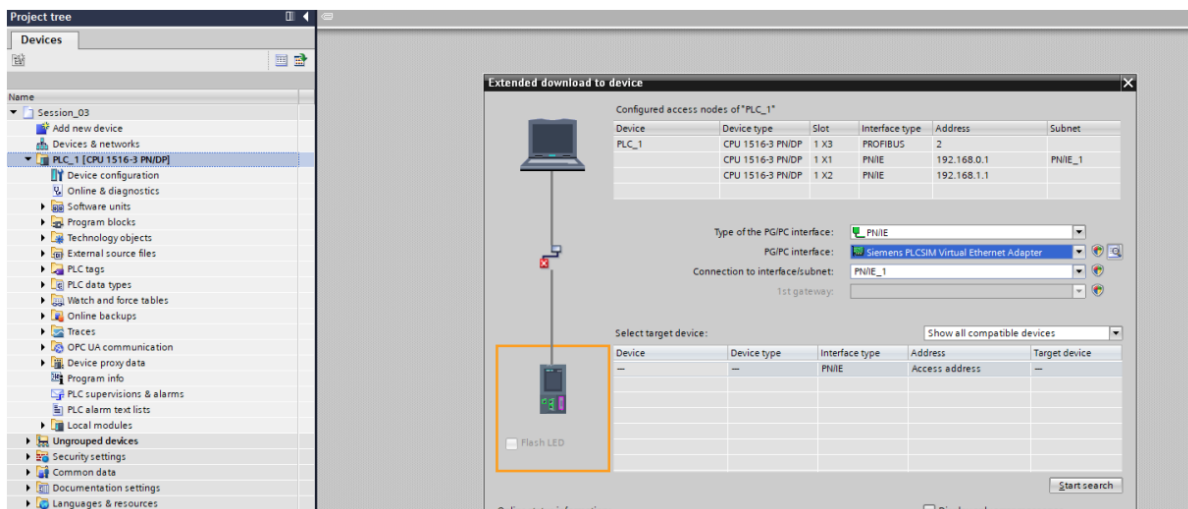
Project tree

Devices

Name

Session_03
Add new device
Devices & networks
PLC_1 [CPU 1516-3 PN/DP]
Device configuration
Online & diagnostics
Software units
Program blocks
Technology objects
External source files
PLC tags
PLC data types
Watch and force tables
Online backups
Traces
OPC UA communication
Device proxy data
Program info
PLC supervisions & alarms
PLC alarm text lists
Local modules
Ungrouped devices
Security settings
Common data
Documentation settings
Languages & resources

Extended download to device

Configured access nodes of "PLC_1"

| Device | Device type | Slot | Interface type | Address | Subnet |
|---|---|---|---|---|---|
| PLC_1 | CPU 1516-3 PN/DP | 1 X3 | PROFIBUS | 2 | |
| | CPU 1516-3 PN/DP | 1 X1 | PN/IE | 192.168.0.1 | PN/IE_1 |
| | CPU 1516-3 PN/DP | 1 X2 | PN/IE | 192.168.1.1 | |

Type of the PG/PC interface: PN/IE
PG/PC interface: Siemens PLCSIM Virtual Ethernet Adapter
Connection to interface/subnet: PN/IE_1
1st gateway:

Select target device: Show all compatible devices

| Device | Device type | Interface type | Address | Target device |
|---|---|---|---|---|
| — | — | PN/IE | Access address | — |

Flash LED

Start search